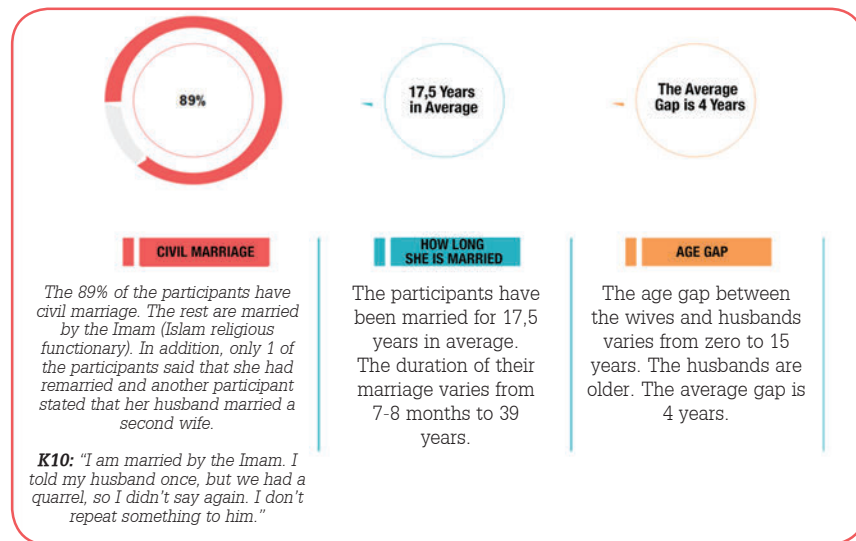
89%

17,5 Years in Average

The Average Gap is 4 Years

CIVIL MARRIAGE

The 89% of the participants have civil marriage. The rest are married by the Imam (Islam religious functionary). In addition, only 1 of the participants said that she had remarried and another participant stated that her husband married a second wife.

**K10:** "I am married by the Imam. I told my husband once, but we had a quarrel, so I didn't say again. I don't repeat something to him."

HOW LONG SHE IS MARRIED

The participants have been married for 17,5 years in average. The duration of their marriage varies from 7-8 months to 39 years.

AGE GAP

The age gap between the wives and husbands varies from zero to 15 years. The husbands are older. The average gap is 4 years.